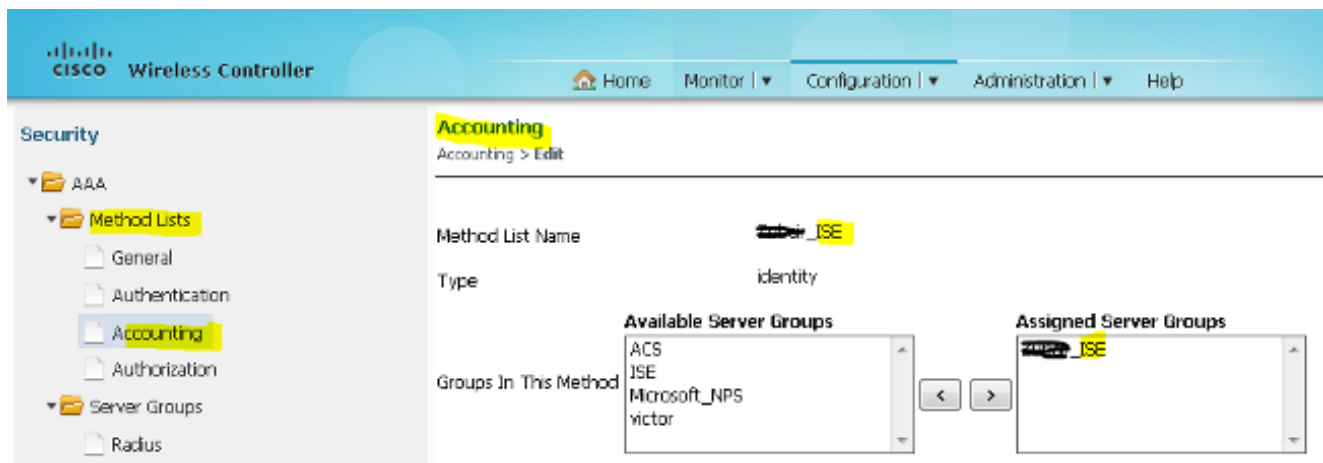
cisco Wireless Controller

Home Monitor | ▾ Configuration | ▾ Administration | ▾ Help

Security

AAA
Method Lists
General
Authentication
Accounting
Authorization
Server Groups
Radius

Accounting
Accounting > Edit

Method List Name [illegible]_ISE

Type identity

Groups In This Method

Available Server Groups
ACS
ISE
Microsoft_NPS
victor

<
>

Assigned Server Groups
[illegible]_ISE